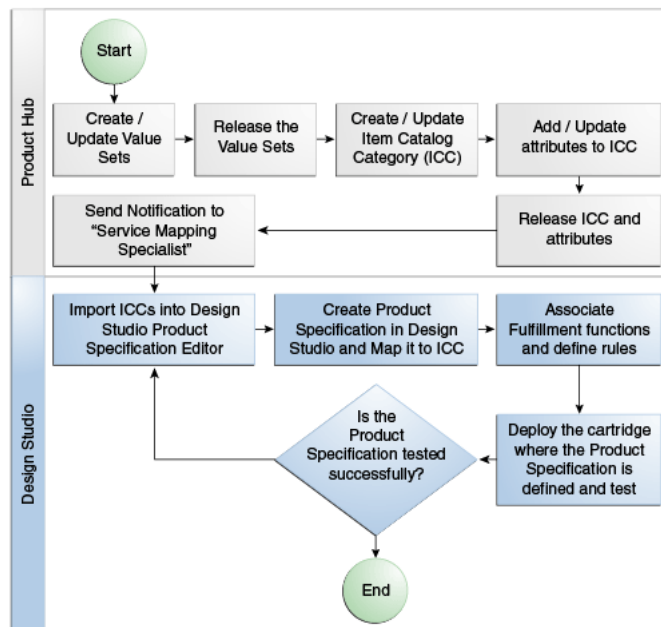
Product Hub

Start

Create / Update Value Sets

Release the Value Sets

Create / Update Item Catalog Category (ICC)

Add / Update attributes to ICC

Release ICC and attributes

Send Notification to "Service Mapping Specialist"

Design Studio

Import ICCs into Design Studio Product Specification Editor

Create Product Specification in Design Studio and Map it to ICC

Associate Fulfillment functions and define rules

Deploy the cartridge where the Product Specification is defined and test

Is the Product Specification tested successfully?

End